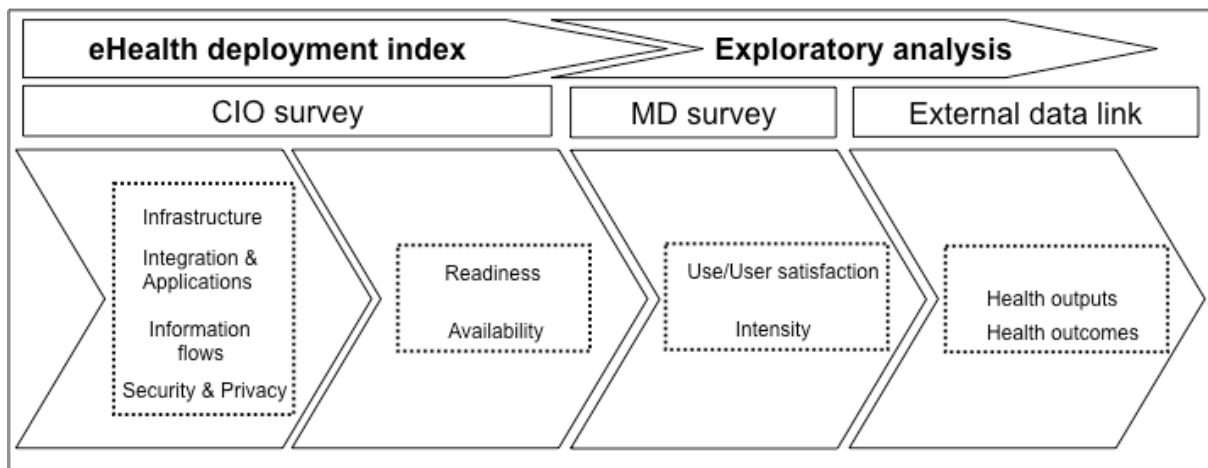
eHealth deployment index

Exploratory analysis

CIO survey

MD survey

External data link

Infrastructure

Integration & Applications

Information flows

Security & Privacy

Readiness

Availability

Use/User satisfaction

Intensity

Health outputs

Health outcomes